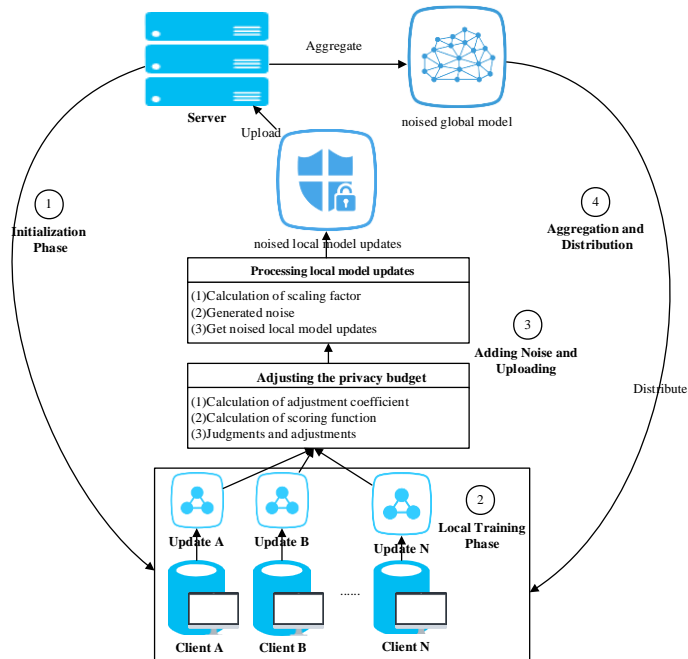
Aggregate

Server

noised global model

Upload

1
Initialization Phase

4
Aggregation and Distribution

noised local model updates

Processing local model updates

(1)Calculation of scaling factor
(2)Generated noise
(3)Get noised local model updates

3
Adding Noise and Uploading

Adjusting the privacy budget

(1)Calculation of adjustment coefficient
(2)Calculation of scoring function
(3)Judgments and adjustments

Distribute

2
Local Training Phase

Update A

Update B

Update N

......

Client A

Client B

Client N